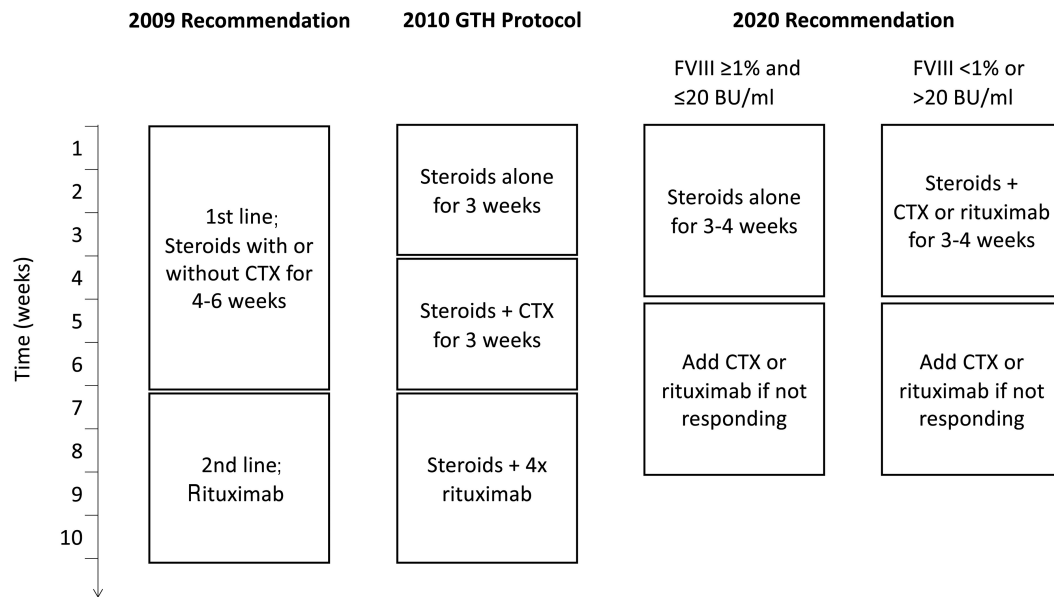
2009 Recommendation

2010 GTH Protocol

2020 Recommendation

FVIII ≥1% and ≤20 BU/ml

FVIII <1% or >20 BU/ml

Time (weeks)

1
2
3
4
5
6
7
8
9
10

1st line; Steroids with or without CTX for 4-6 weeks

2nd line; Rituximab

Steroids alone for 3 weeks

Steroids + CTX for 3 weeks

Steroids + 4x rituximab

Steroids alone for 3-4 weeks

Add CTX or rituximab if not responding

Steroids + CTX or rituximab for 3-4 weeks

Add CTX or rituximab if not responding